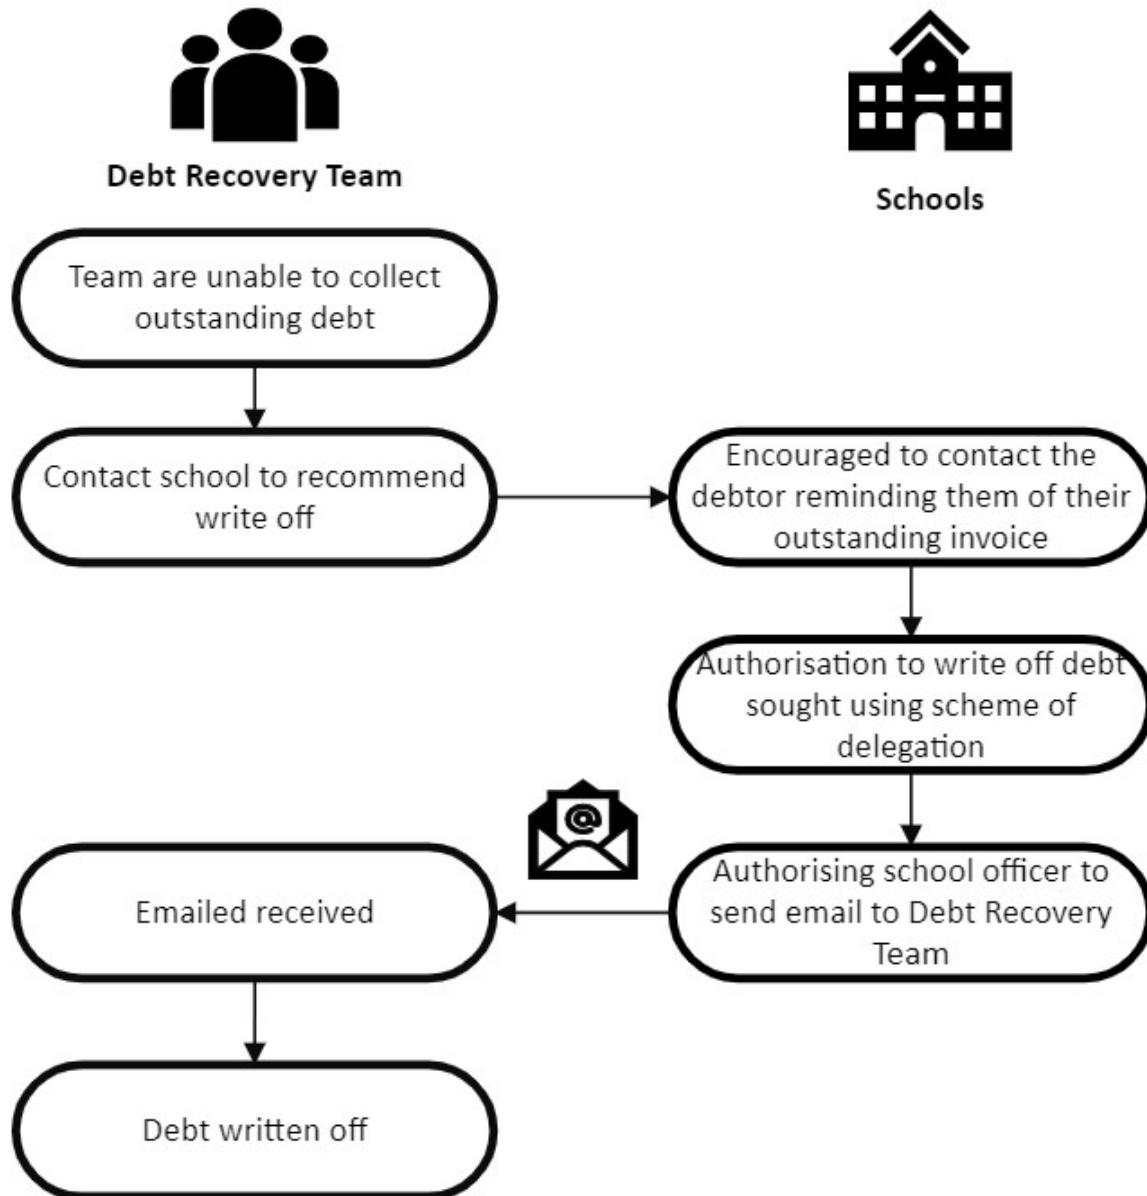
Debt Recovery Team

Schools

Team are unable to collect outstanding debt

Contact school to recommend write off

Encouraged to contact the debtor reminding them of their outstanding invoice

Authorisation to write off debt sought using scheme of delegation

Authorising school officer to send email to Debt Recovery Team

Emailed received

Debt written off